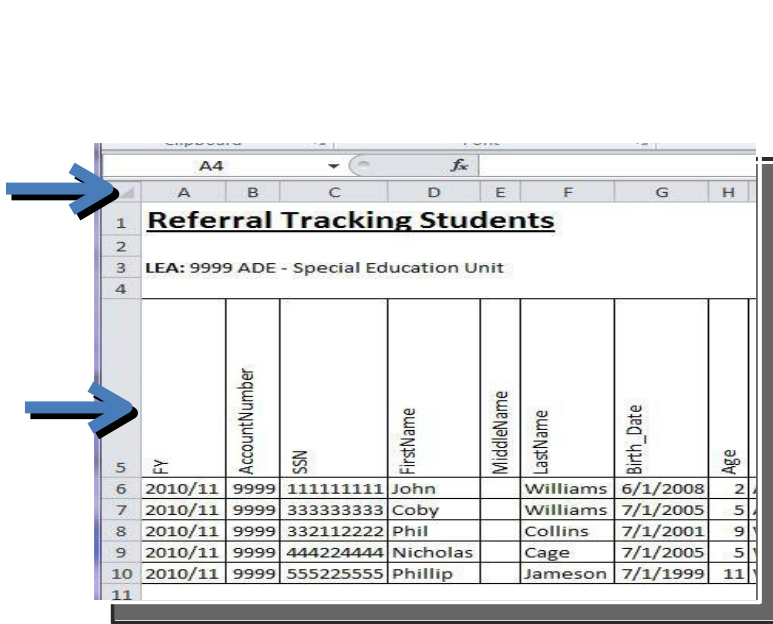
Clipboard Font

A4 $f_x$

| | A | B | C | D | E | F | G | H |
|---|---|---|---|---|---|---|---|---|
| 1 | **Referral Tracking Students** | | | | | | | |
| 2 | | | | | | | | |
| 3 | **LEA:** 9999 ADE - Special Education Unit | | | | | | | |
| 4 | | | | | | | | |
| 5 | FY | AccountNumber | SSN | FirstName | MiddleName | LastName | Birth_Date | Age |
| 6 | 2010/11 | 9999 | 111111111 | John | | Williams | 6/1/2008 | 2 |
| 7 | 2010/11 | 9999 | 333333333 | Coby | | Williams | 7/1/2005 | 5 |
| 8 | 2010/11 | 9999 | 332112222 | Phil | | Collins | 7/1/2001 | 9 |
| 9 | 2010/11 | 9999 | 444224444 | Nicholas | | Cage | 7/1/2005 | 5 |
| 10 | 2010/11 | 9999 | 555225555 | Phillip | | Jameson | 7/1/1999 | 11 |
| 11 | | | | | | | | |